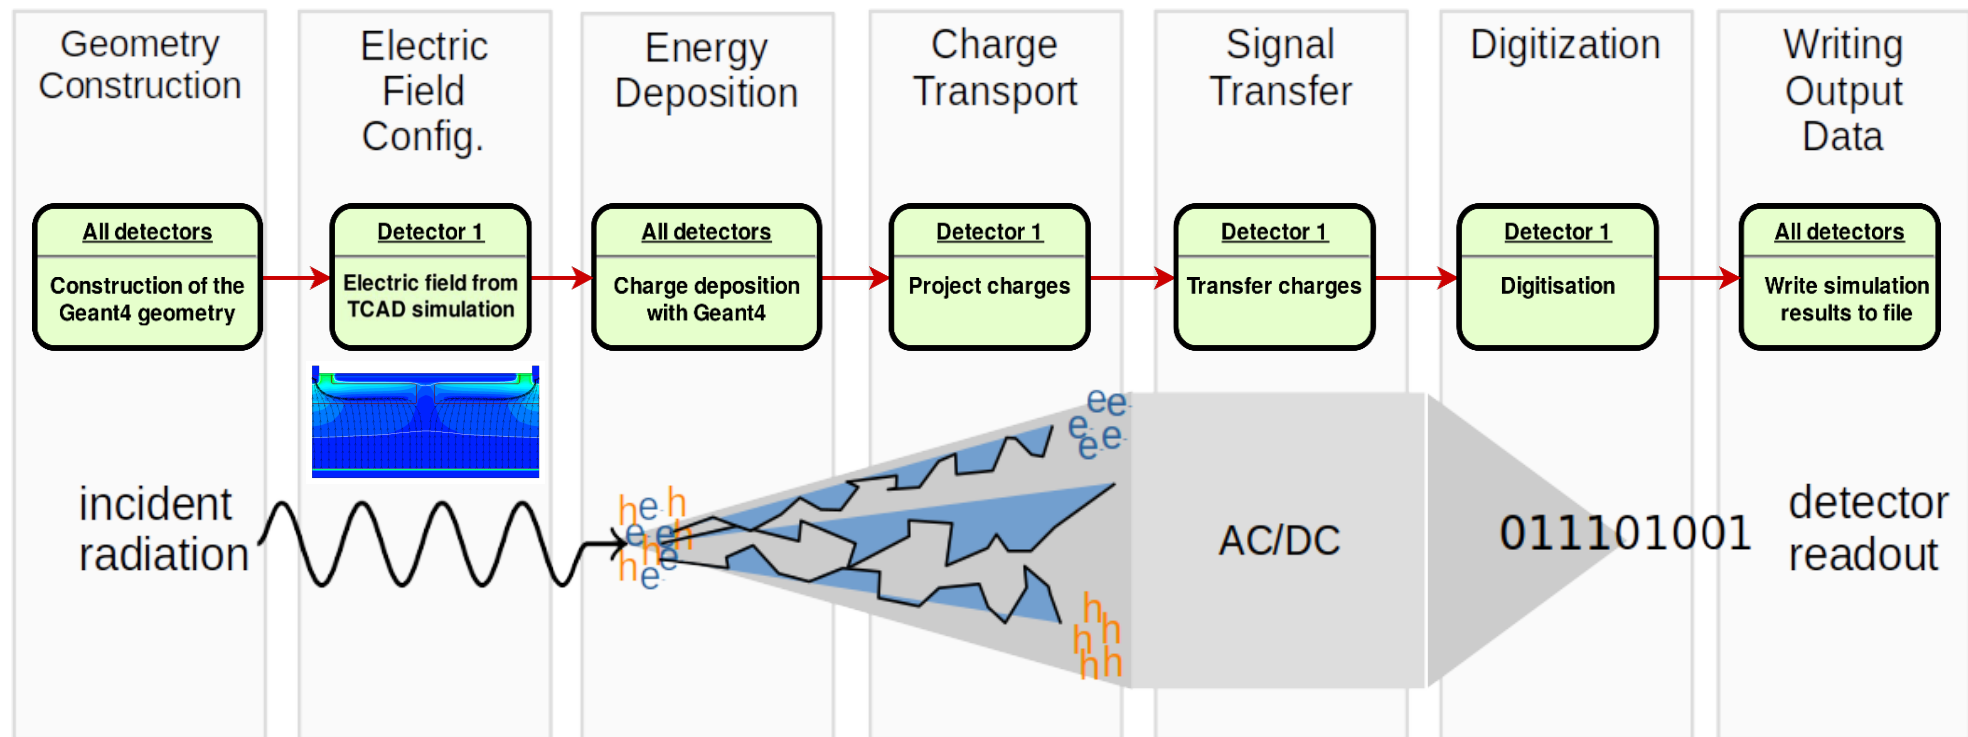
Geometry Construction

Electric Field Config.

Energy Deposition

Charge Transport

Signal Transfer

Digitization

Writing Output Data

All detectors
Construction of the Geant4 geometry

Detector 1
Electric field from TCAD simulation

All detectors
Charge deposition with Geant4

Detector 1
Project charges

Detector 1
Transfer charges

Detector 1
Digitisation

All detectors
Write simulation results to file

incident radiation

h e h e e h h e h e

e e e e e e

h h h h h h

AC/DC

011101001

detector readout